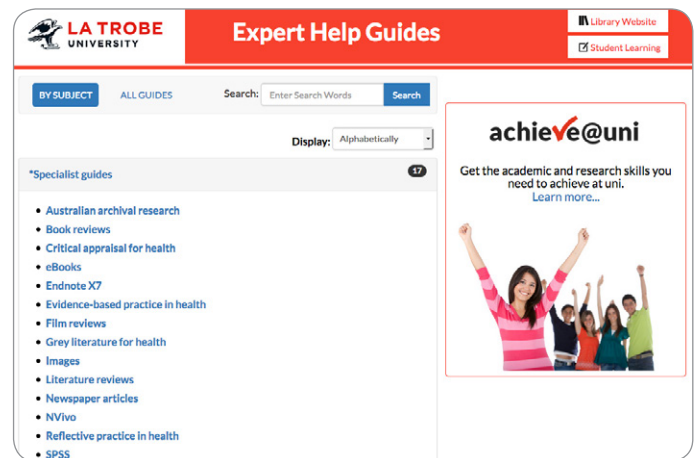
LA TROBE UNIVERSITY

Expert Help Guides

Library Website

Student Learning

BY SUBJECT ALL GUIDES Search: Enter Search Words Search

Display: Alphabetically

*Specialist guides 17

- Australian archival research
- Book reviews
- Critical appraisal for health
- eBooks
- Endnote X7
- Evidence-based practice in health
- Film reviews
- Grey literature for health
- Images
- Literature reviews
- Newspaper articles
- NVivo
- Reflective practice in health
- SPSS

achieve@uni

Get the academic and research skills you need to achieve at uni.
Learn more...